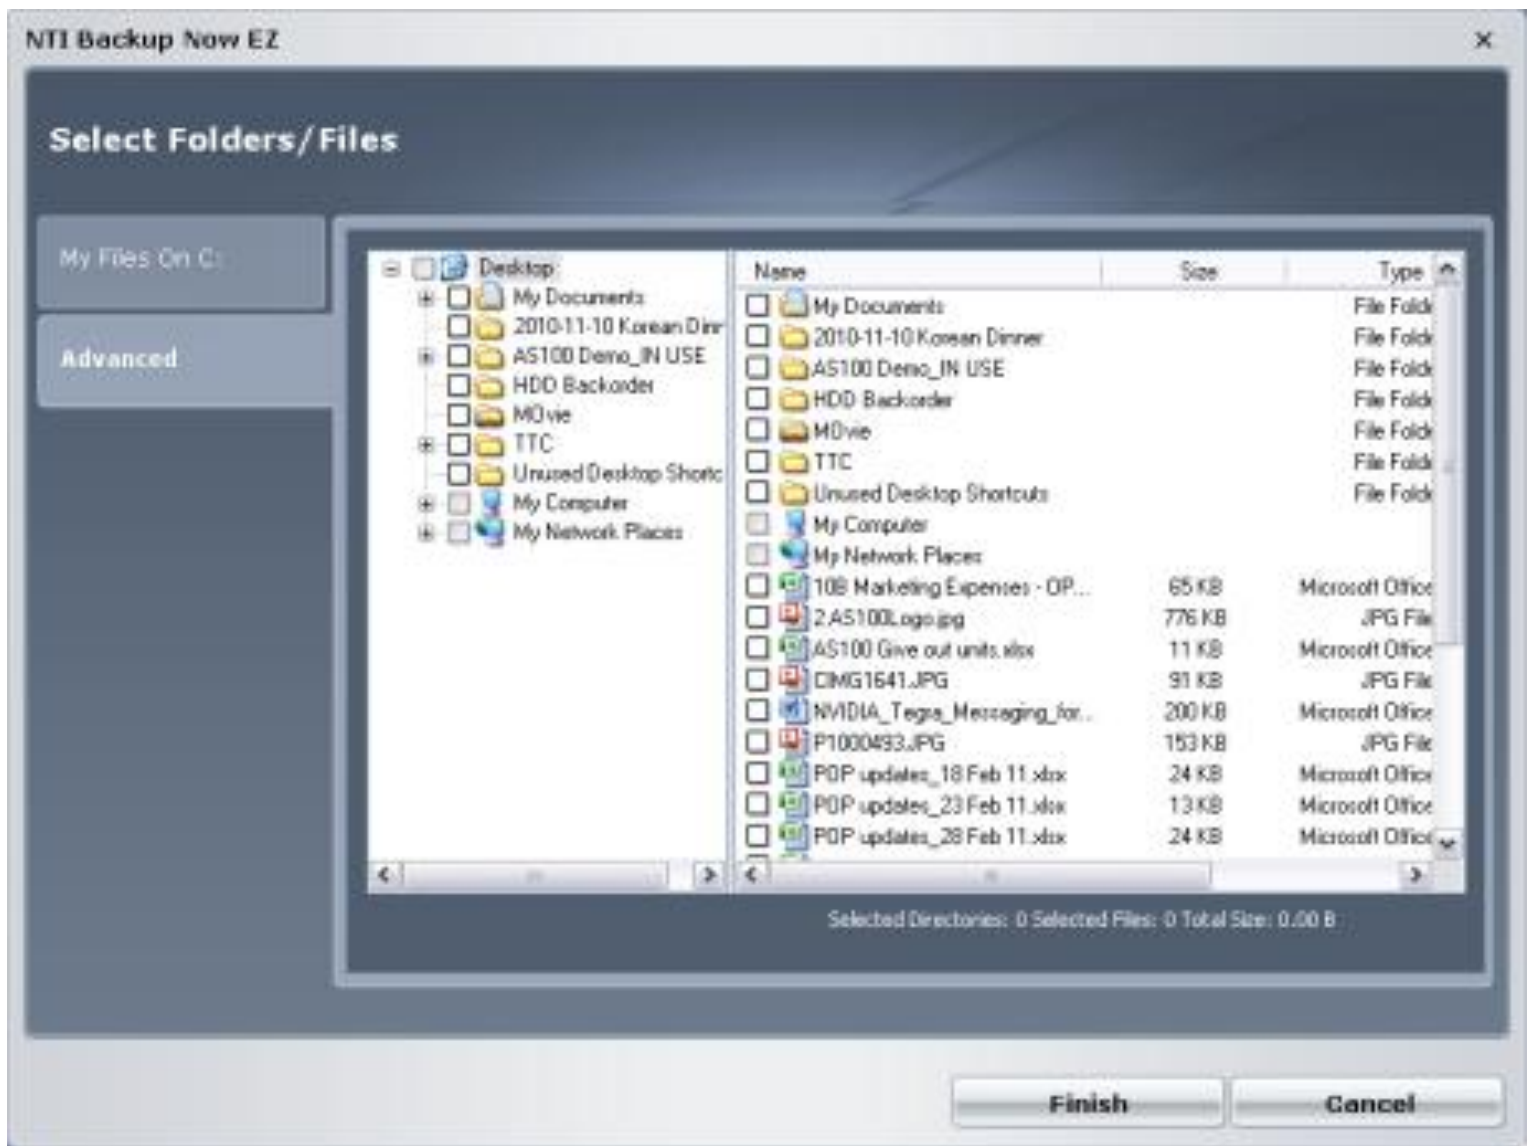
NTI Backup Now EZ

×

Select Folders/Files

My Files On C:

Advanced

Desktop
My Documents
2010-11-10 Korean Dinr
AS100 Demo_IN USE
HDD Backorder
MOvie
TTC
Unused Desktop Shortc
My Computer
My Network Places

| Name | Size | Type |
|---|---|---|
| My Documents | | File Fold |
| 2010-11-10 Korean Dinner | | File Fold |
| AS100 Demo_IN USE | | File Fold |
| HDD Backorder | | File Fold |
| MOvie | | File Fold |
| TTC | | File Fold |
| Unused Desktop Shortcuts | | File Fold |
| My Computer | | |
| My Network Places | | |
| 10B Marketing Expenses - OP... | 65 KB | Microsoft Office |
| 2.AS100Logo.jpg | 776 KB | JPG File |
| AS100 Give out units.xlsx | 11 KB | Microsoft Office |
| CIMG1641.JPG | 91 KB | JPG File |
| NVIDIA_Tegra_Messaging_for... | 200 KB | Microsoft Office |
| P1000493.JPG | 153 KB | JPG File |
| POP updates_18 Feb 11.xlsx | 24 KB | Microsoft Office |
| POP updates_23 Feb 11.xlsx | 13 KB | Microsoft Office |
| POP updates_28 Feb 11.xlsx | 24 KB | Microsoft Office |

Selected Directories: 0 Selected Files: 0 Total Size: 0.00 B

Finish

Cancel